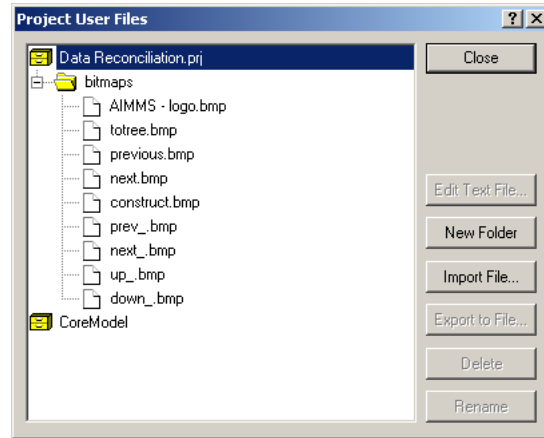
Project User Files

?

X

Data Reconciliation.prj

bitmaps

AIMMS - logo.bmp

totree.bmp

previous.bmp

next.bmp

construct.bmp

prev_.bmp

next_.bmp

up_.bmp

down_.bmp

CoreModel

Close

Edit Text File...

New Folder

Import File...

Export to File...

Delete

Rename